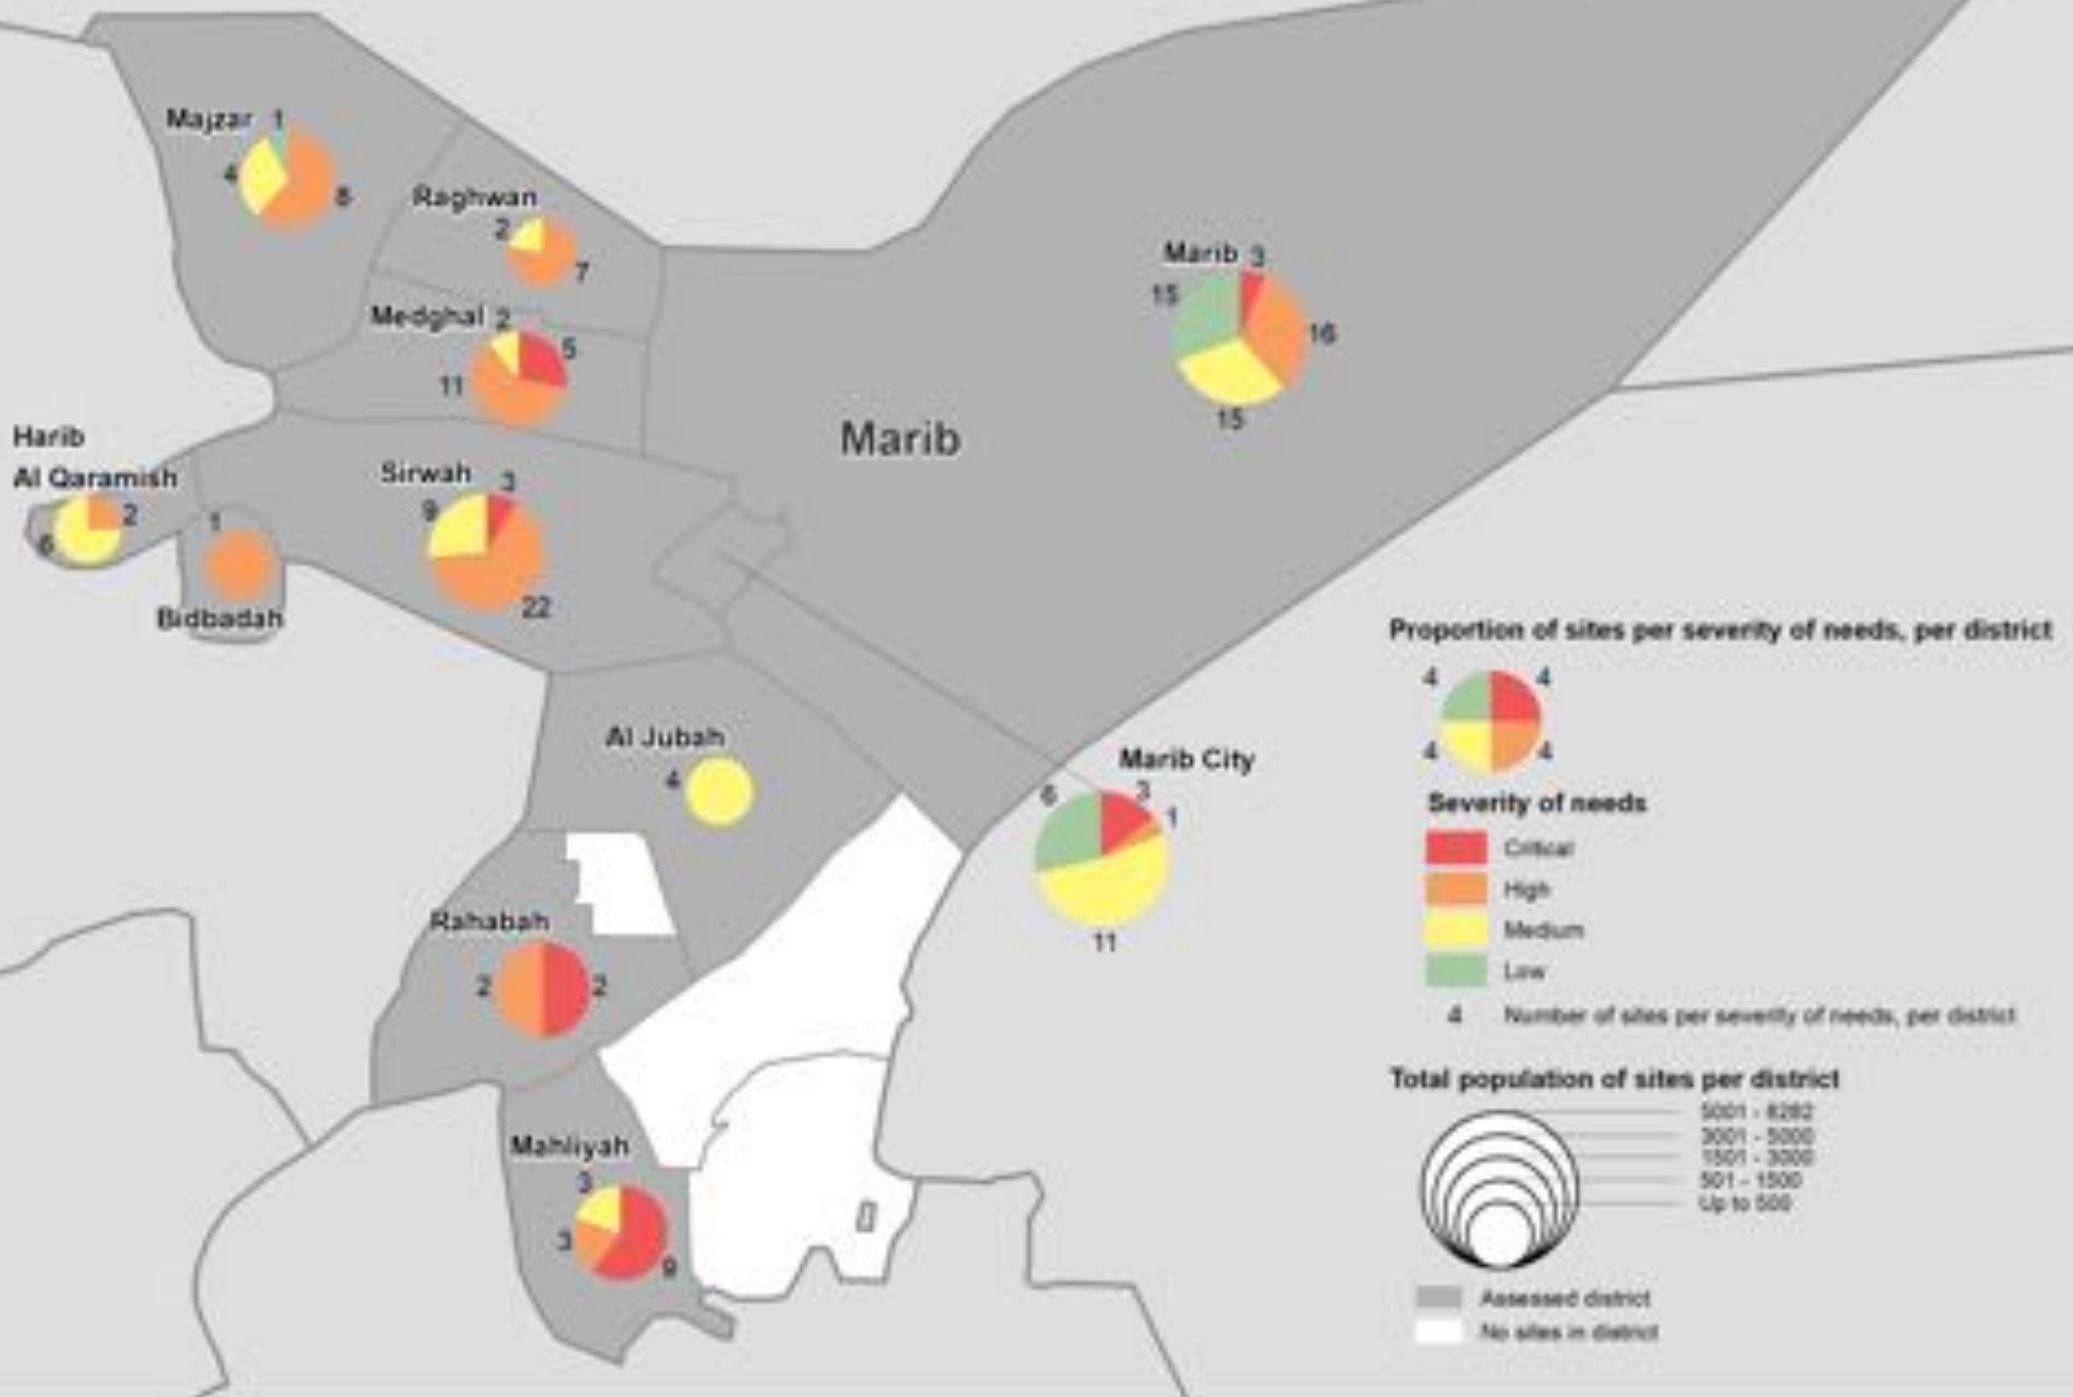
Majzar 1
4
8

Raghwan
2
7

Medghal 2
5
11

Marib 3
15
16
15

Marib

Harib
Al Qaramish
2
6

1
Bidbadah

Sirwah
3
9
22

Al Jubah
4

Marib City
6
3
1
11

Rahabah
2
2

Mahliyah
3
3
9

Proportion of sites per severity of needs, per district
4 4
4 4

Severity of needs
Critical
High
Medium
Low
4 Number of sites per severity of needs, per district

Total population of sites per district
5001 - 8282
3001 - 5000
1501 - 3000
501 - 1500
Up to 500

Assessed district
No sites in district